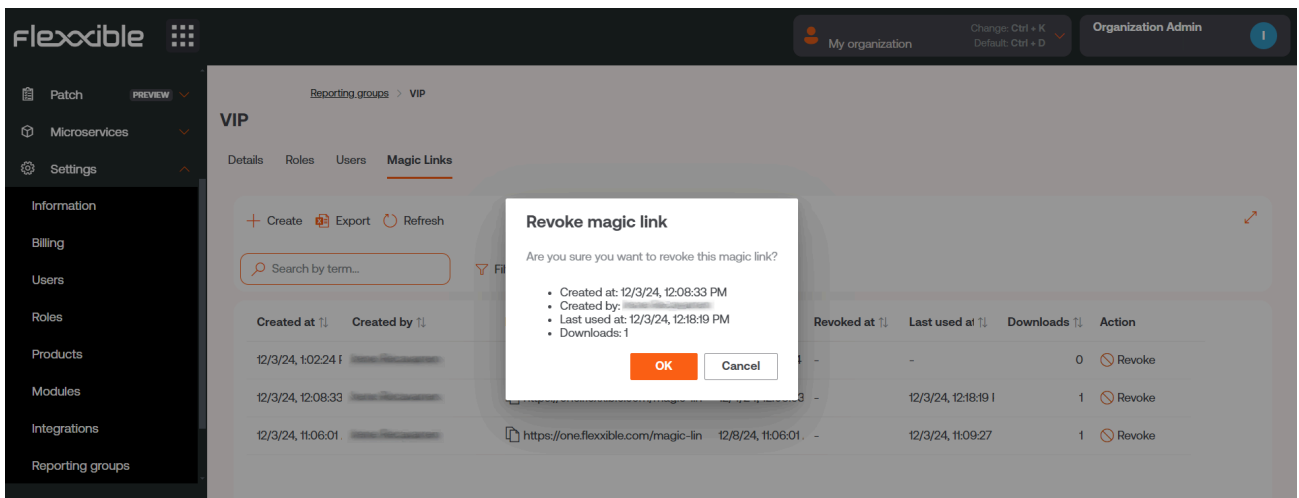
flexxible

My organization
Change: Ctrl + K
Default: Ctrl + D
Organization Admin
I

Patch PREVIEW
Microservices
Settings
Information
Billing
Users
Roles
Products
Modules
Integrations
Reporting groups

Reporting groups > VIP
VIP
Details Roles Users Magic Links

+ Create Export Refresh
Search by term...
Fi

| Created at | Created by | | | Revoked at | Last used at | Downloads | Action |
|---|---|---|---|---|---|---|---|
| 12/3/24, 1:02:24 F | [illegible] | | 4 | - | - | 0 | Revoke |
| 12/3/24, 12:08:33 | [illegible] | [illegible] | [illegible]3 | - | 12/3/24, 12:18:19 I | 1 | Revoke |
| 12/3/24, 11:06:01 | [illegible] | https://one.flexxible.com/magic-lin | 12/8/24, 11:06:01 | - | 12/3/24, 11:09:27 | 1 | Revoke |

Revoke magic link
Are you sure you want to revoke this magic link?
• Created at: 12/3/24, 12:08:33 PM
• Created by: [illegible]
• Last used at: 12/3/24, 12:18:19 PM
• Downloads: 1
OK
Cancel